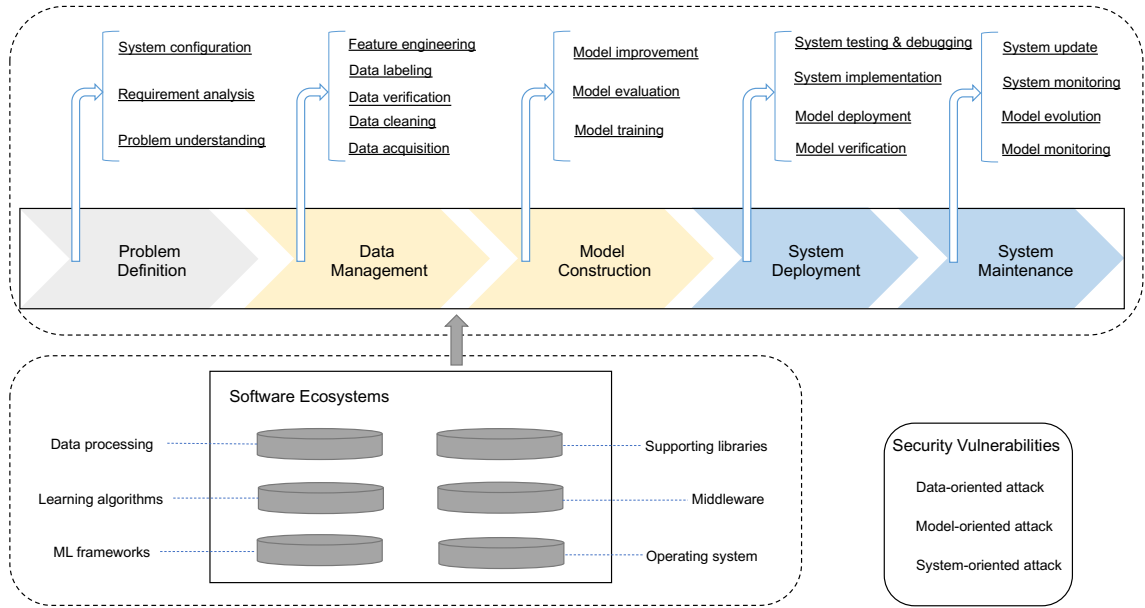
System configuration
Requirement analysis
Problem understanding

Feature engineering
Data labeling
Data verification
Data cleaning
Data acquisition

Model improvement
Model evaluation
Model training

System testing & debugging
System implementation
Model deployment
Model verification

System update
System monitoring
Model evolution
Model monitoring

Problem Definition

Data Management

Model Construction

System Deployment

System Maintenance

Software Ecosystems

Data processing
Learning algorithms
ML frameworks

Supporting libraries
Middleware
Operating system

Security Vulnerabilities
Data-oriented attack
Model-oriented attack
System-oriented attack